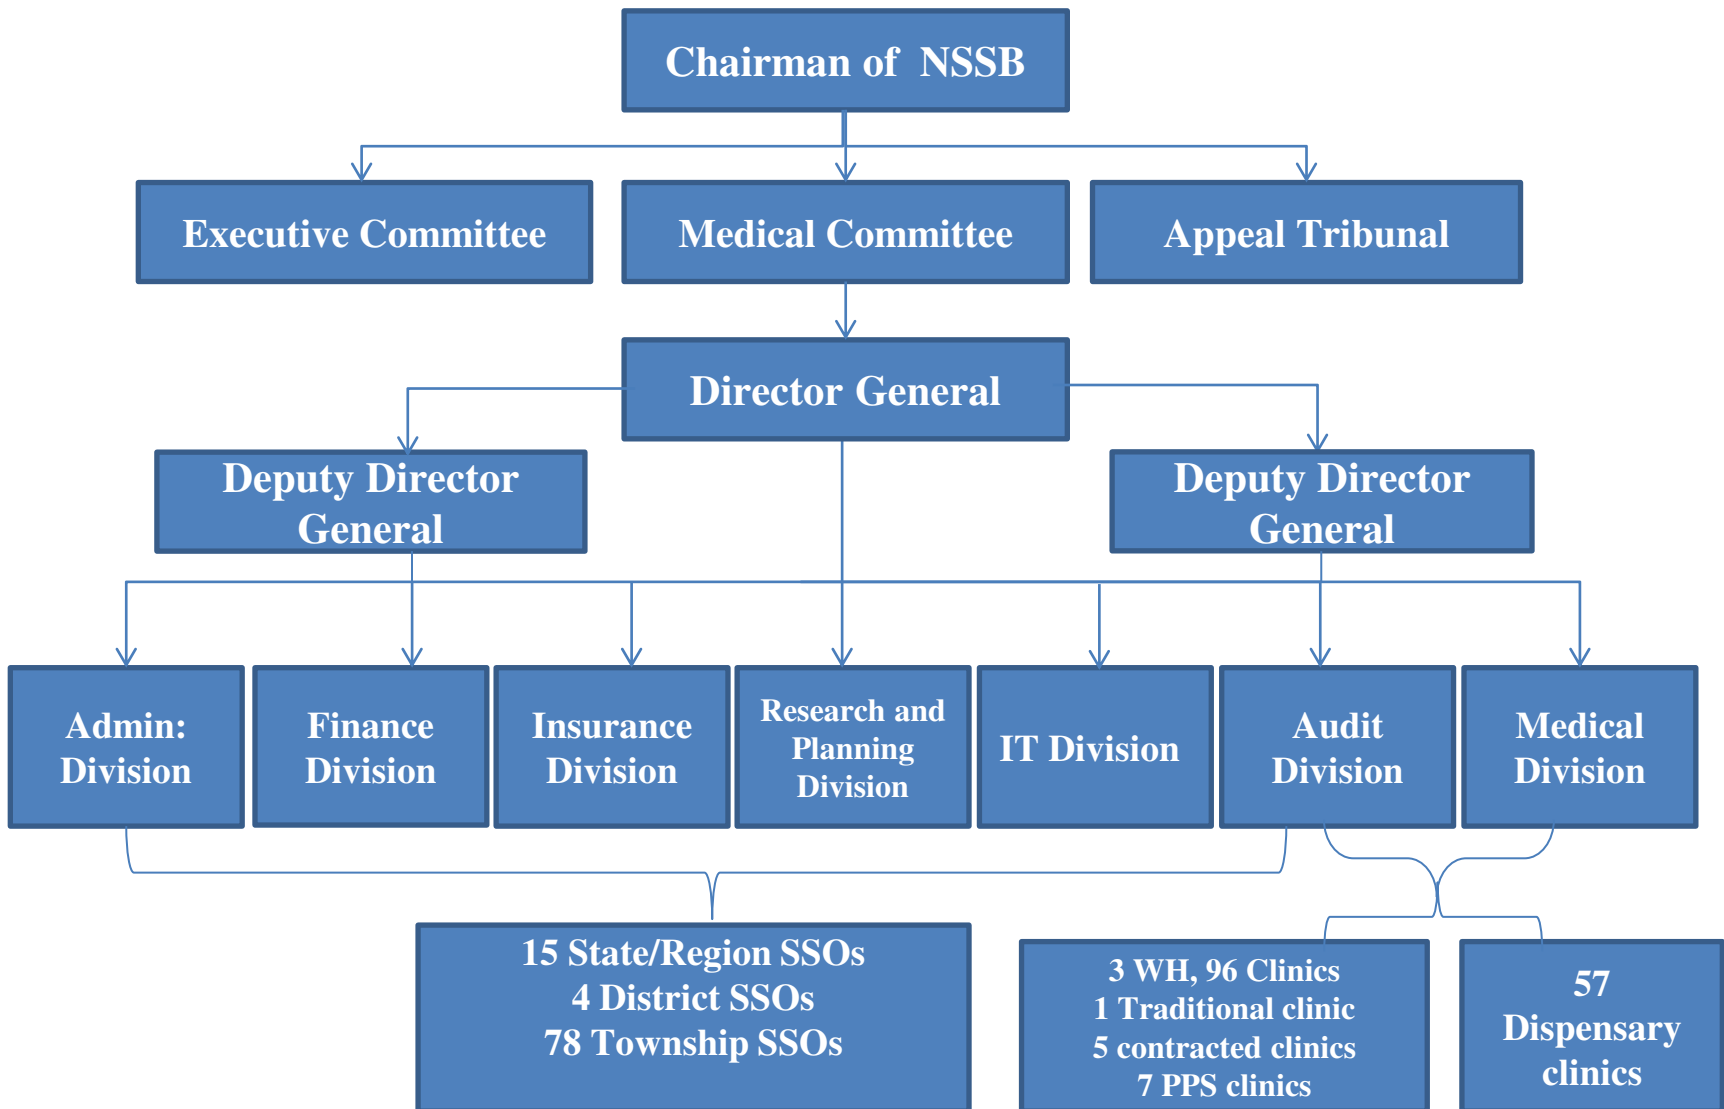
Chairman of NSSB

Executive Committee

Medical Committee

Appeal Tribunal

Director General

Deputy Director General

Deputy Director General

Admin: Division

Finance Division

Insurance Division

Research and Planning Division

IT Division

Audit Division

Medical Division

15 State/Region SSOs
4 District SSOs
78 Township SSOs

3 WH, 96 Clinics
1 Traditional clinic
5 contracted clinics
7 PPS clinics

57 Dispensary clinics